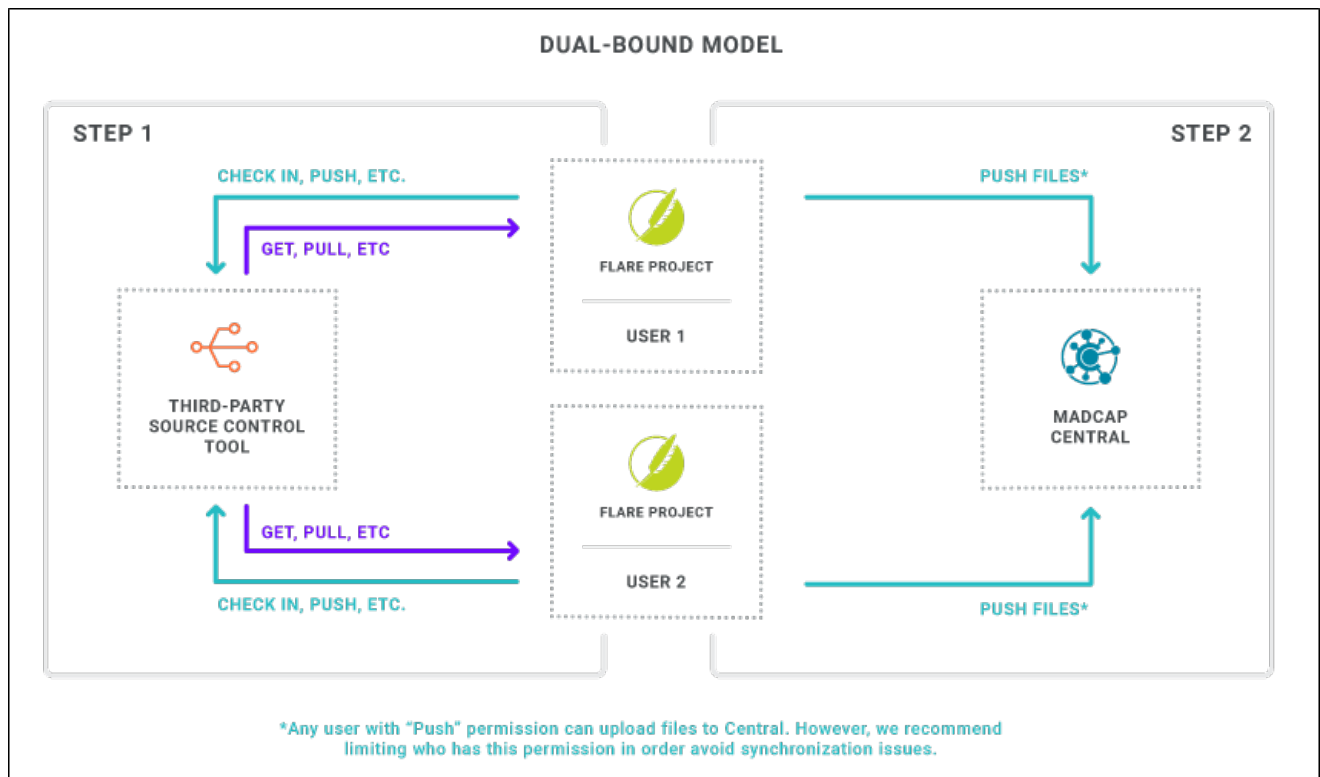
DUAL-BOUND MODEL

STEP 1

STEP 2

CHECK IN, PUSH, ETC.

GET, PULL, ETC

FLARE PROJECT

USER 1

PUSH FILES*

THIRD-PARTY SOURCE CONTROL TOOL

MADCAP CENTRAL

GET, PULL, ETC

FLARE PROJECT

USER 2

CHECK IN, PUSH, ETC.

PUSH FILES*

*Any user with "Push" permission can upload files to Central. However, we recommend limiting who has this permission in order avoid synchronization issues.